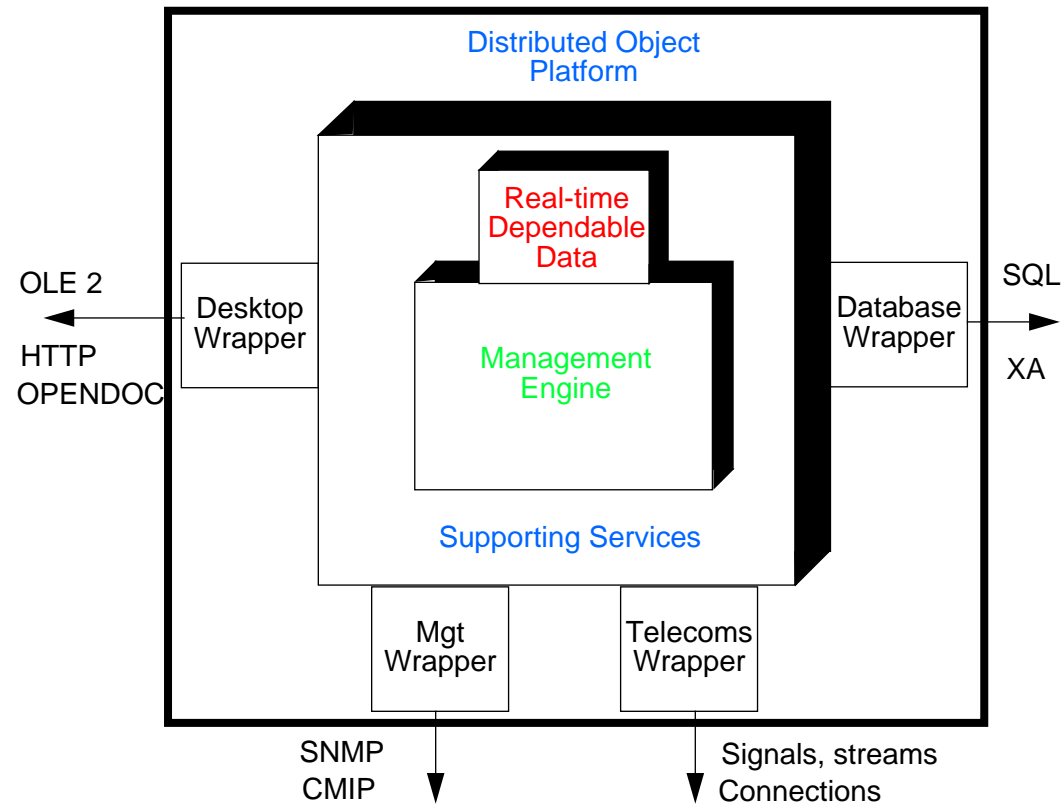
Distributed Object Platform

Real-time Dependable Data

Management Engine

Supporting Services

OLE 2

HTTP
OPENDOC

Desktop Wrapper

Database Wrapper

SQL

XA

Mgt Wrapper

Telecoms Wrapper

SNMP
CMIP

Signals, streams
Connections